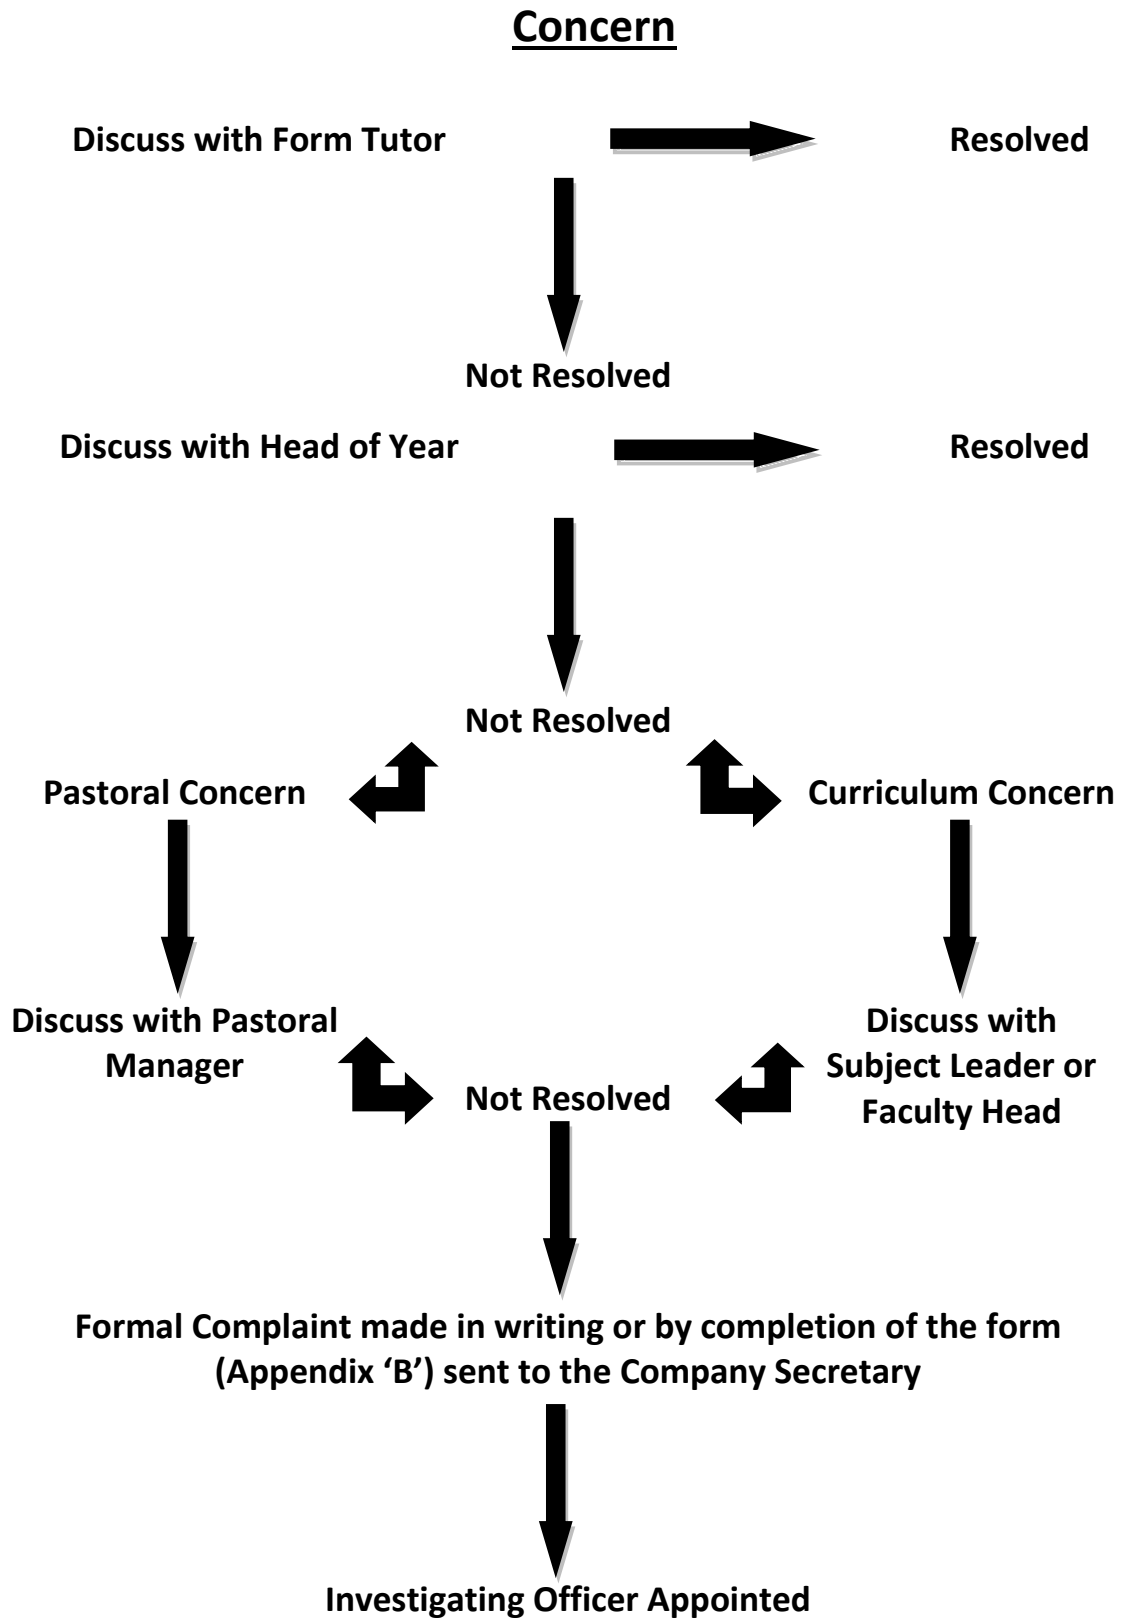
Concern

Discuss with Form Tutor

Resolved

Not Resolved

Discuss with Head of Year

Resolved

Not Resolved

Pastoral Concern

Curriculum Concern

Discuss with Pastoral Manager

Not Resolved

Discuss with Subject Leader or Faculty Head

Formal Complaint made in writing or by completion of the form (Appendix 'B') sent to the Company Secretary

Investigating Officer Appointed